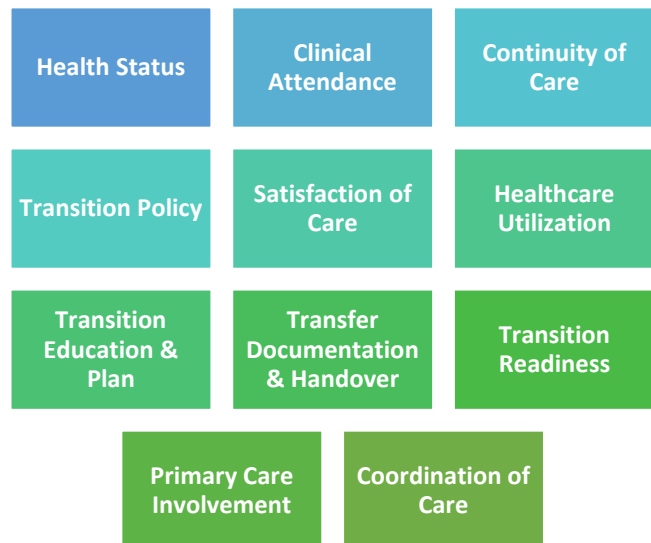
Health Status

Clinical Attendance

Continuity of Care

Transition Policy

Satisfaction of Care

Healthcare Utilization

Transition Education & Plan

Transfer Documentation & Handover

Transition Readiness

Primary Care Involvement

Coordination of Care